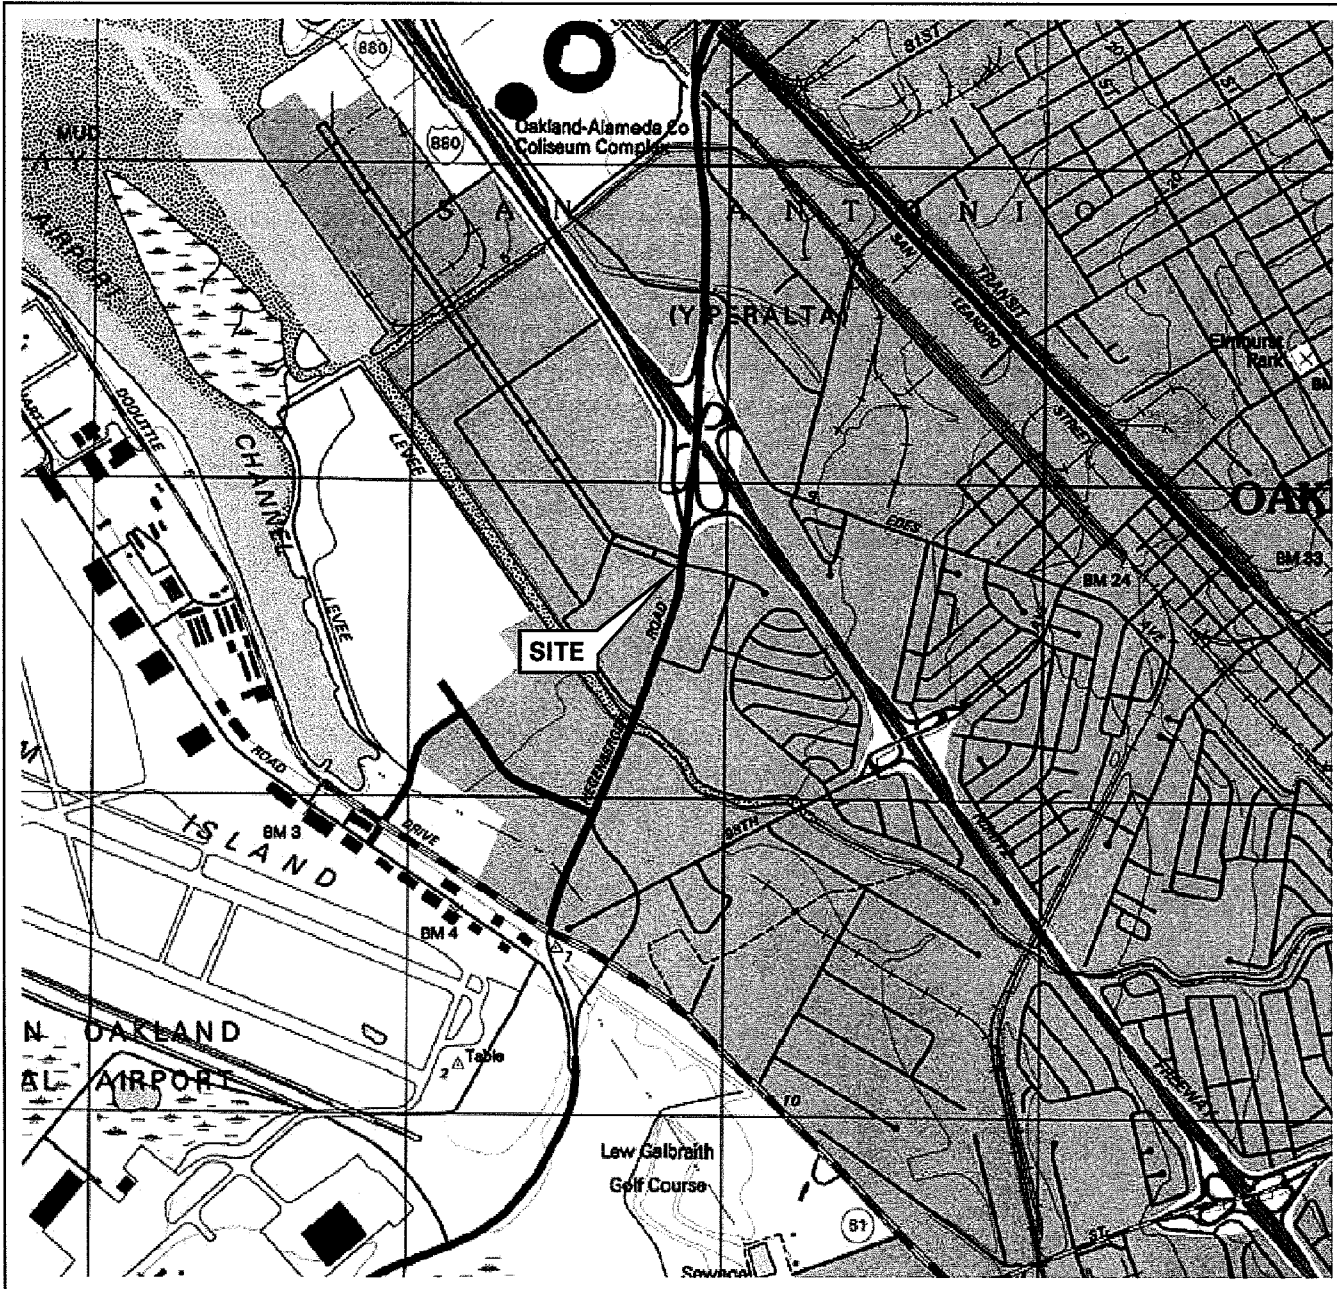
880
880
Oakland-Alameda Co
Coliseum Complex
MUD
AIRPORT
SAN ANTONIO
(Y PERALTA)
81ST
SAN LEANDRO STREET
TRANSIT
Elmhurst Park
OAK
DOOLITTLE
CHANNEL
LEVEE
LEVEE
EDES
AVE
BM 24
BM 33
SITE
ROAD
HEGENBERGER
ROAD
DRIVE
ISLAND
BM 3
BM 4
98TH
NIMITZ
FREEWAY
OAKLAND
AIRPORT
Table
10
Lew Galbraith
Golf Course
61
Sewage
ST